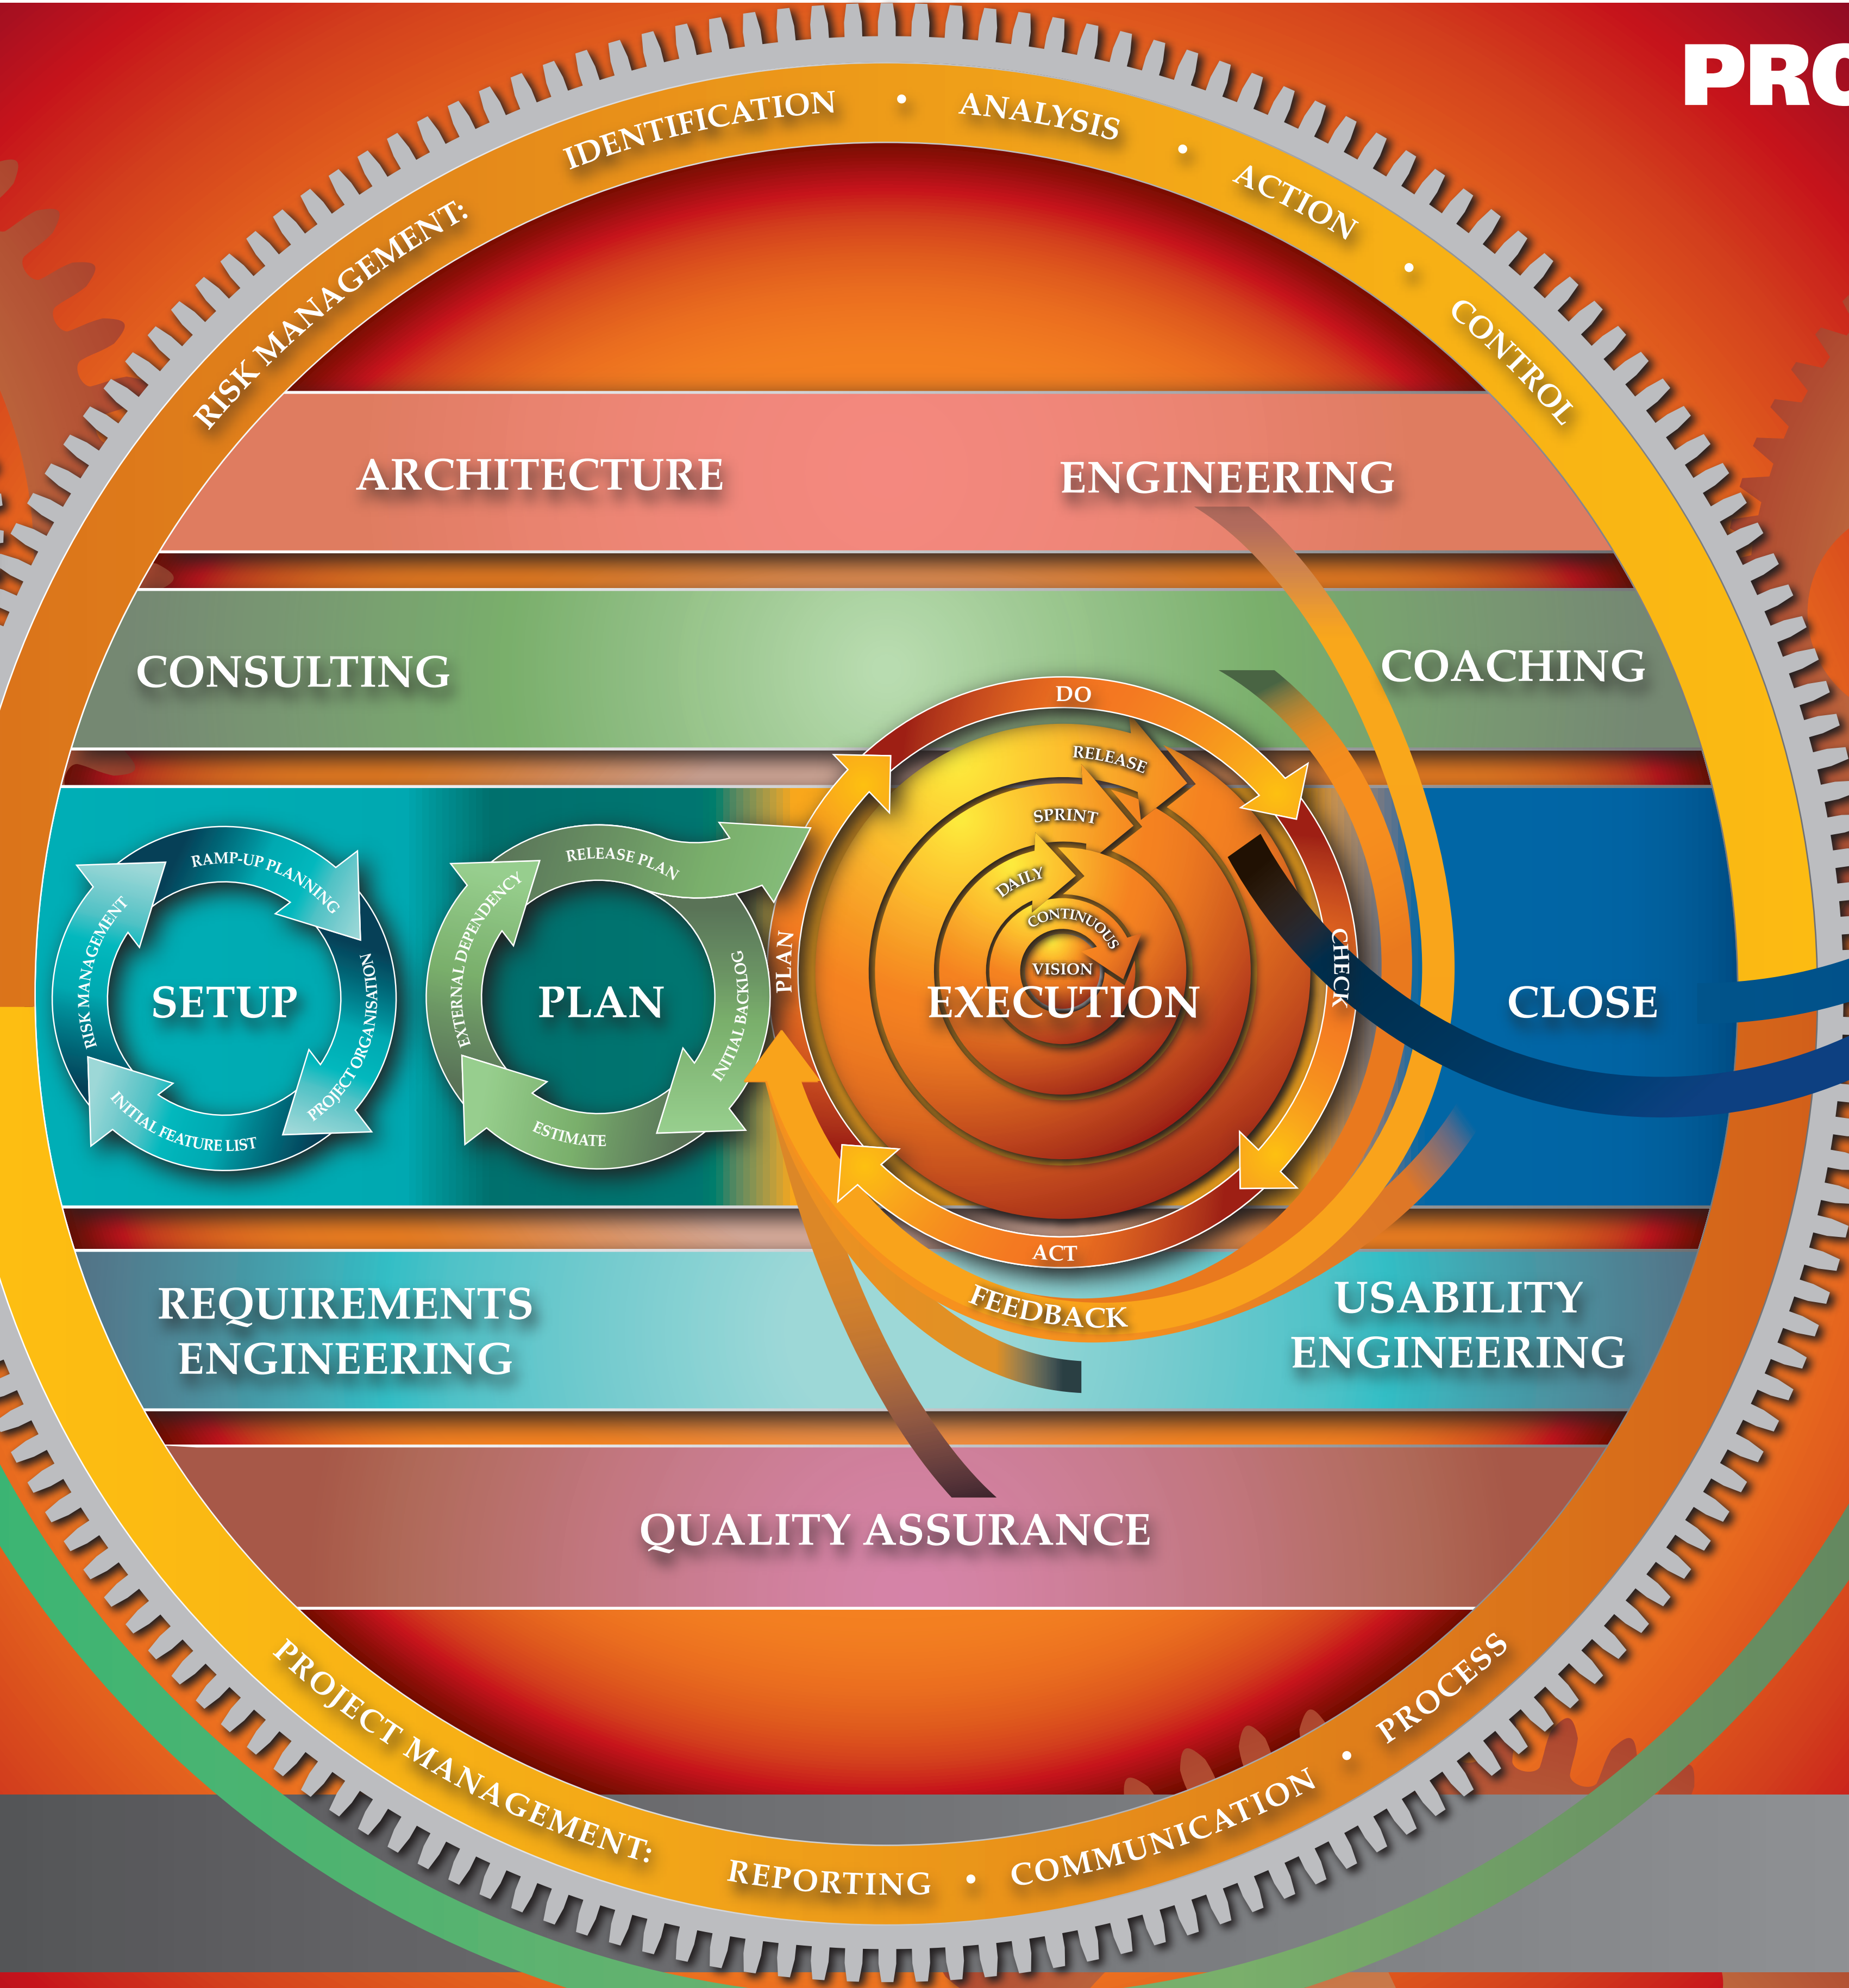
PRO

RISK MANAGEMENT: IDENTIFICATION • ANALYSIS • ACTION • CONTROL

ARCHITECTURE

ENGINEERING

CONSULTING

COACHING

RAMP-UP PLANNING
PROJECT ORGANISATION
INITIAL FEATURE LIST
RISK MANAGEMENT
SETUP

RELEASE PLAN
INITIAL BACKLOG
ESTIMATE
EXTERNAL DEPENDENCY
PLAN

DO
CHECK
ACT
PLAN
RELEASE
SPRINT
DAILY
CONTINUOUS
VISION
EXECUTION

CLOSE

FEEDBACK

REQUIREMENTS ENGINEERING

USABILITY ENGINEERING

QUALITY ASSURANCE

PROJECT MANAGEMENT: REPORTING • COMMUNICATION • PROCESS